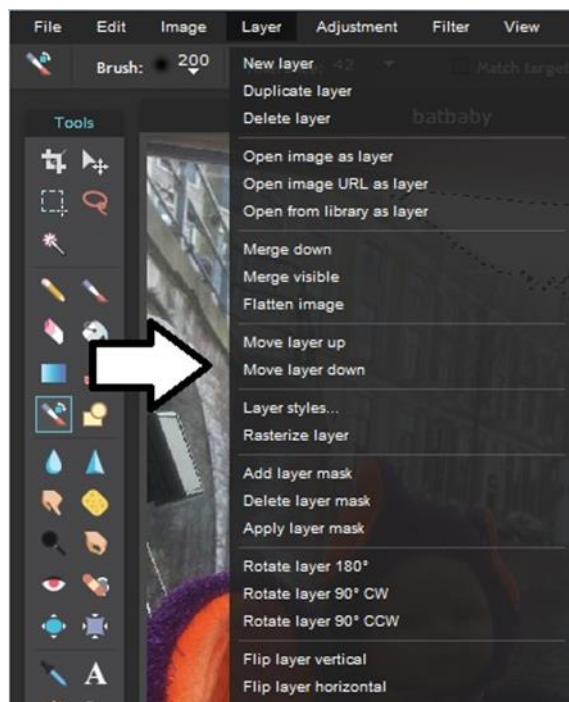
File Edit Image Layer Adjustment Filter View

Brush: 200 42 Match target

Tools

batbaby

New layer
Duplicate layer
Delete layer

Open image as layer
Open image URL as layer
Open from library as layer

Merge down
Merge visible
Flatten image

Move layer up
Move layer down

Layer styles...
Rasterize layer

Add layer mask
Delete layer mask
Apply layer mask

Rotate layer 180°
Rotate layer 90° CW
Rotate layer 90° CCW

Flip layer vertical
Flip layer horizontal